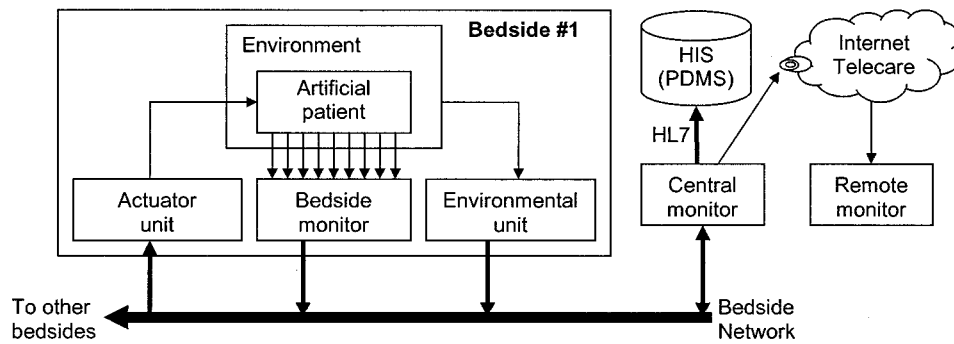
Bedside #1

Environment

Artificial patient

Actuator unit

Bedside monitor

Environmental unit

HIS (PDMS)

HL7

Central monitor

Internet Telecare

Remote monitor

To other bedsides

Bedside Network